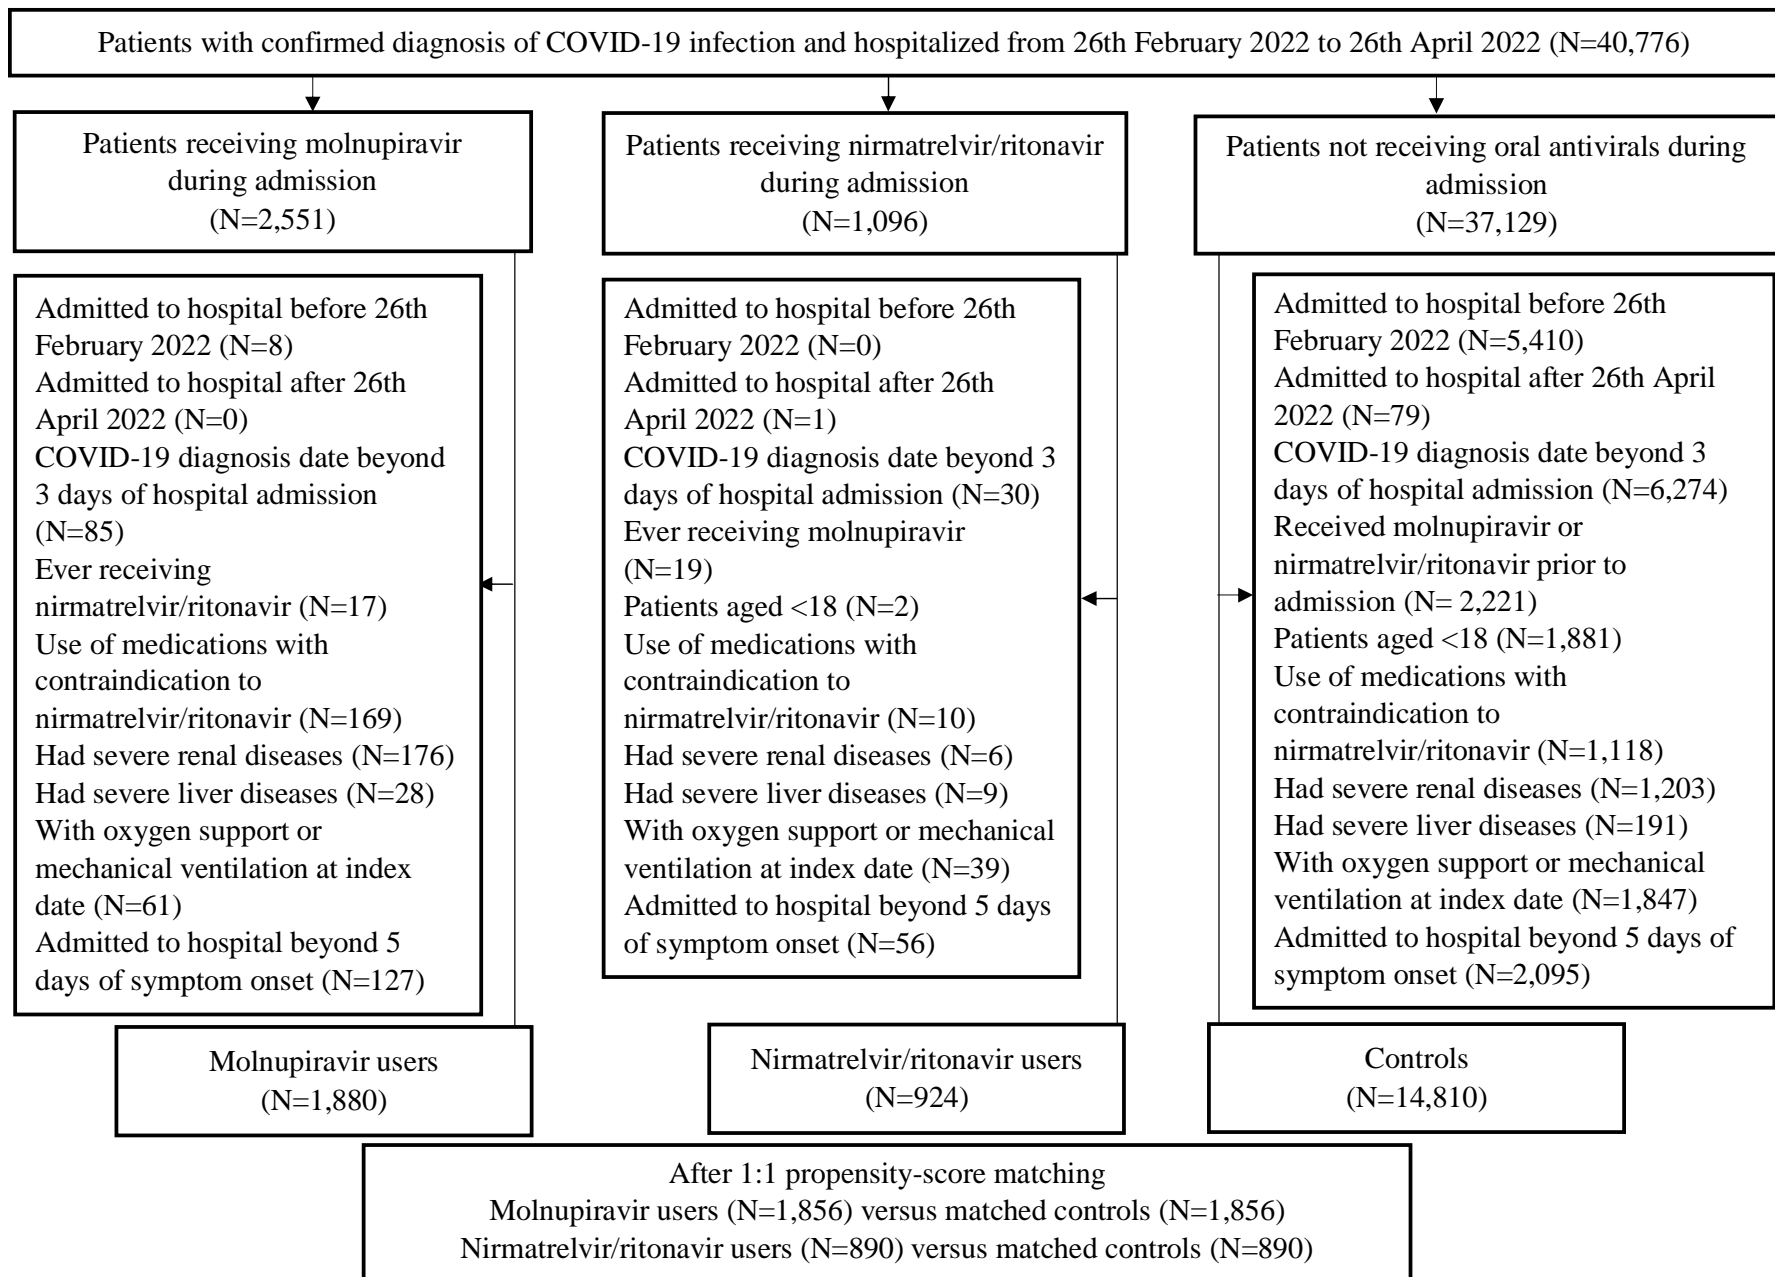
Patients with confirmed diagnosis of COVID-19 infection and hospitalized from 26th February 2022 to 26th April 2022 (N=40,776)

Patients receiving molnupiravir during admission (N=2,551)

Patients receiving nirmatrelvir/ritonavir during admission (N=1,096)

Patients not receiving oral antivirals during admission (N=37,129)

Admitted to hospital before 26th February 2022 (N=8)
Admitted to hospital after 26th April 2022 (N=0)
COVID-19 diagnosis date beyond 3 days of hospital admission (N=85)
Ever receiving nirmatrelvir/ritonavir (N=17)
Use of medications with contraindication to nirmatrelvir/ritonavir (N=169)
Had severe renal diseases (N=176)
Had severe liver diseases (N=28)
With oxygen support or mechanical ventilation at index date (N=61)
Admitted to hospital beyond 5 days of symptom onset (N=127)

Admitted to hospital before 26th February 2022 (N=0)
Admitted to hospital after 26th April 2022 (N=1)
COVID-19 diagnosis date beyond 3 days of hospital admission (N=30)
Ever receiving molnupiravir (N=19)
Patients aged <18 (N=2)
Use of medications with contraindication to nirmatrelvir/ritonavir (N=10)
Had severe renal diseases (N=6)
Had severe liver diseases (N=9)
With oxygen support or mechanical ventilation at index date (N=39)
Admitted to hospital beyond 5 days of symptom onset (N=56)

Admitted to hospital before 26th February 2022 (N=5,410)
Admitted to hospital after 26th April 2022 (N=79)
COVID-19 diagnosis date beyond 3 days of hospital admission (N=6,274)
Received molnupiravir or nirmatrelvir/ritonavir prior to admission (N= 2,221)
Patients aged <18 (N=1,881)
Use of medications with contraindication to nirmatrelvir/ritonavir (N=1,118)
Had severe renal diseases (N=1,203)
Had severe liver diseases (N=191)
With oxygen support or mechanical ventilation at index date (N=1,847)
Admitted to hospital beyond 5 days of symptom onset (N=2,095)

Molnupiravir users (N=1,880)

Nirmatrelvir/ritonavir users (N=924)

Controls (N=14,810)

After 1:1 propensity-score matching
Molnupiravir users (N=1,856) versus matched controls (N=1,856)
Nirmatrelvir/ritonavir users (N=890) versus matched controls (N=890)